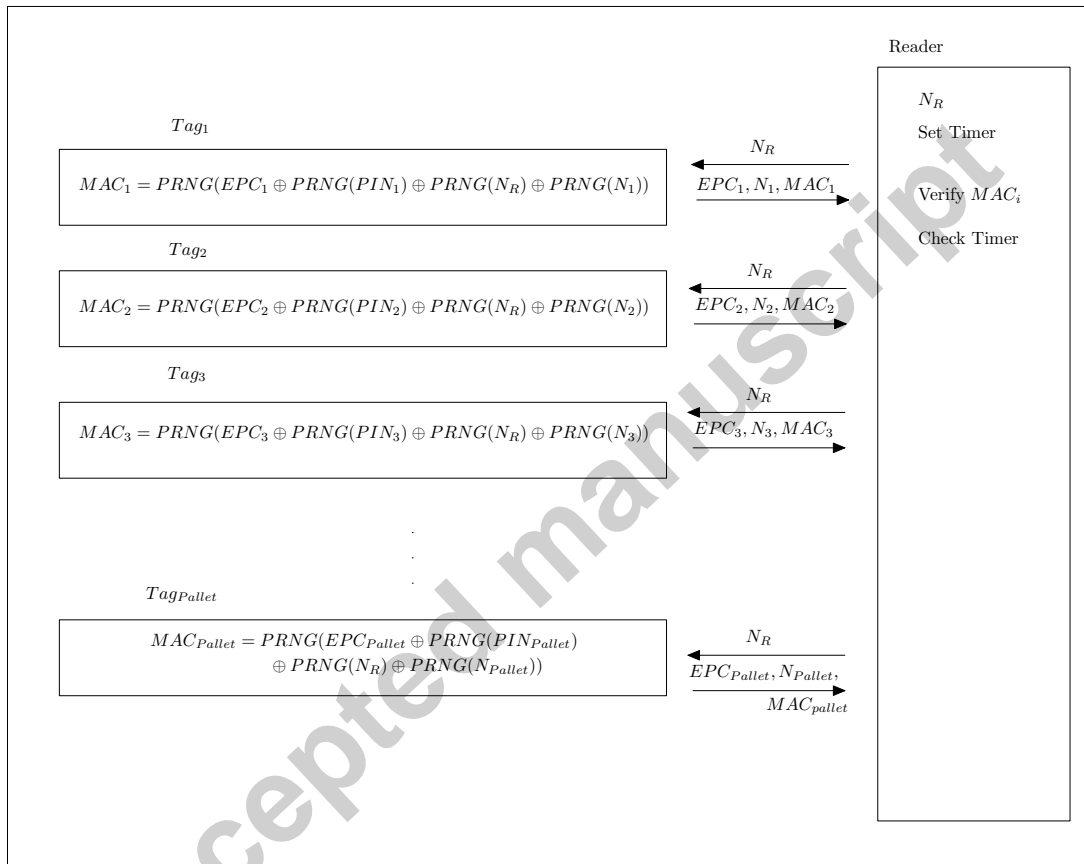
Reader

$N_R$

Set Timer

Verify $MAC_i$

Check Timer

$Tag_1$

$MAC_1 = PRNG(EPC_1 \oplus PRNG(PIN_1) \oplus PRNG(N_R) \oplus PRNG(N_1))$

$N_R$

$EPC_1, N_1, MAC_1$

$Tag_2$

$MAC_2 = PRNG(EPC_2 \oplus PRNG(PIN_2) \oplus PRNG(N_R) \oplus PRNG(N_2))$

$N_R$

$EPC_2, N_2, MAC_2$

$Tag_3$

$MAC_3 = PRNG(EPC_3 \oplus PRNG(PIN_3) \oplus PRNG(N_R) \oplus PRNG(N_3))$

$N_R$

$EPC_3, N_3, MAC_3$

.
.
.

$Tag_{Pallet}$

$MAC_{Pallet} = PRNG(EPC_{Pallet} \oplus PRNG(PIN_{Pallet}) \oplus PRNG(N_R) \oplus PRNG(N_{Pallet}))$

$N_R$

$EPC_{Pallet}, N_{Pallet},$
$MAC_{pallet}$

ccepted manuscript